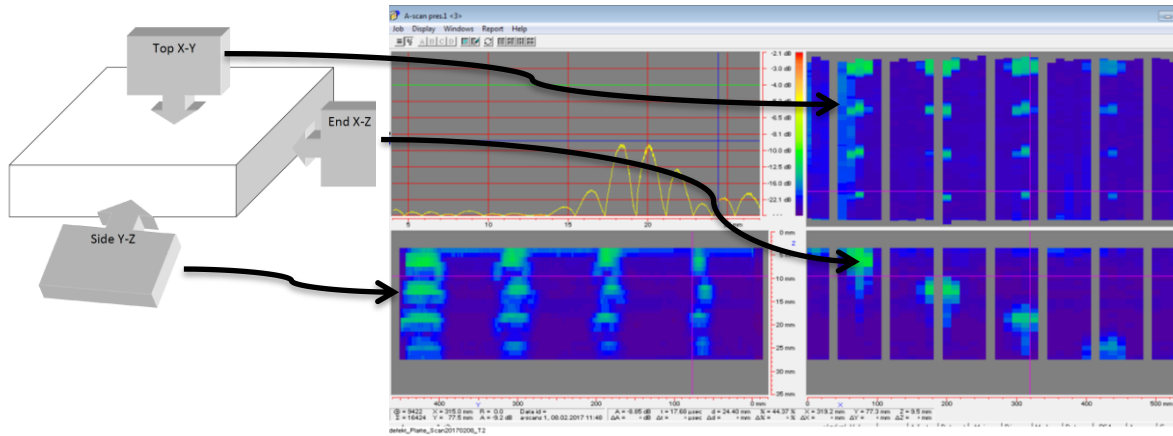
Top X-Y

End X-Z

Side Y-Z

A-scan pres.1 <3>

Job Display Windows Report Help

-2.1 dB
-3.0 dB
-4.0 dB
-5.0 dB
-6.5 dB
-8.0 dB
-10.0 dB
-12.5 dB
-16.0 dB
-22.1 dB

5 10 15 20

0 mm
5 mm
10 mm
15 mm
20 mm
25 mm
30 mm
35 mm

400 300 200 100 0 mm

0 100 200 300 400 500 mm

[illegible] = 9422 X = 315.0 mm R = 0.0 Date id = A = -6.85 dB t = 17.68 µsec d = 24.40 mm % = 44.37 % X = 319.2 mm Y = 77.3 mm Z = 9.5 mm
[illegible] = 16424 Y = 77.5 mm A = -9.2 dB ascan 1, 08.02.2017 11:46 ΔA = - dB Δt = - µsec Δd = - mm Δ% = - % ΔX = - mm ΔY = - mm ΔZ = - mm

defekt_Plate_Scan20170208_T2